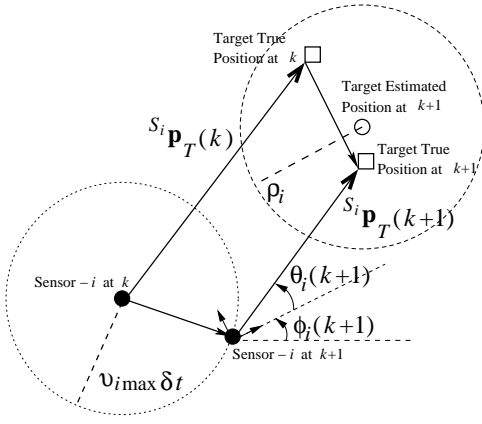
Target True Position at $k$

Target Estimated Position at $k+1$

Target True Position at $k+1$

${}^{S_i}\mathbf{p}_T(k)$

$\rho_i$

${}^{S_i}\mathbf{p}_T(k+1)$

$\theta_i(k+1)$

$\phi_i(k+1)$

Sensor $-i$ at $k$

Sensor $-i$ at $k+1$

$\upsilon_{i\max}\delta t$